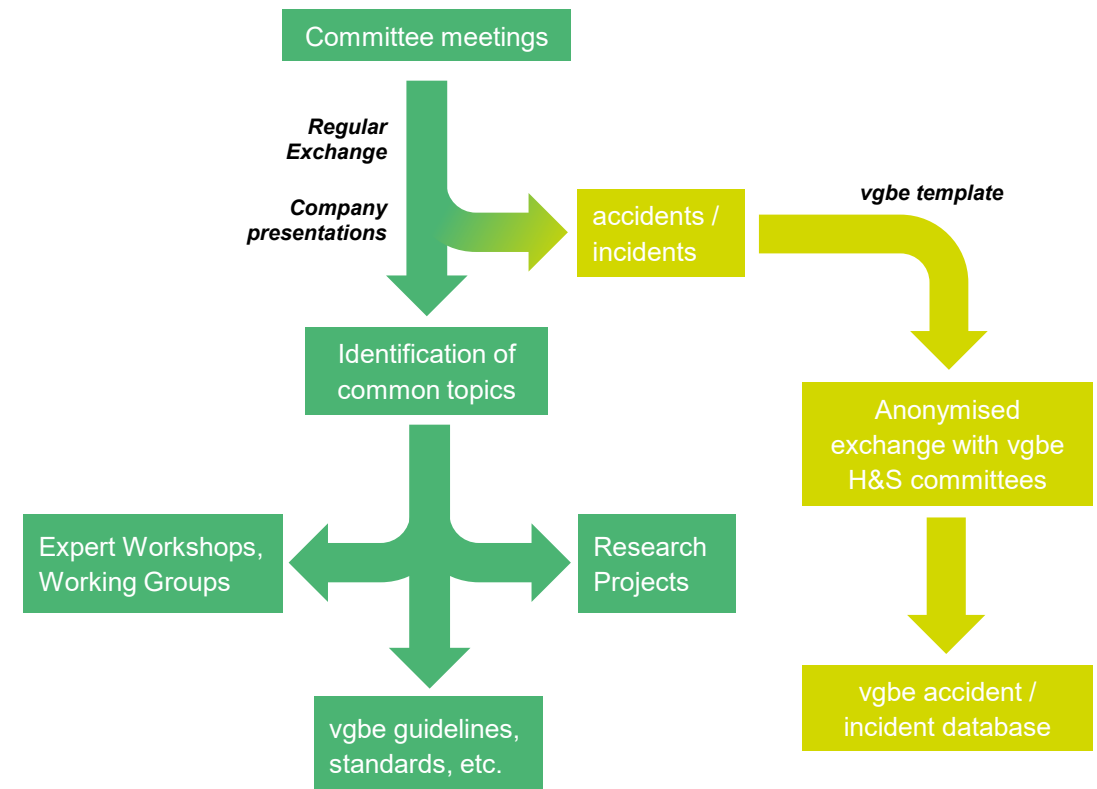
Committee meetings

Regular Exchange

Company presentations

accidents / incidents

vgbe template

Identification of common topics

Anonymised exchange with vgbe H&S committees

Expert Workshops, Working Groups

Research Projects

vgbe guidelines, standards, etc.

vgbe accident / incident database